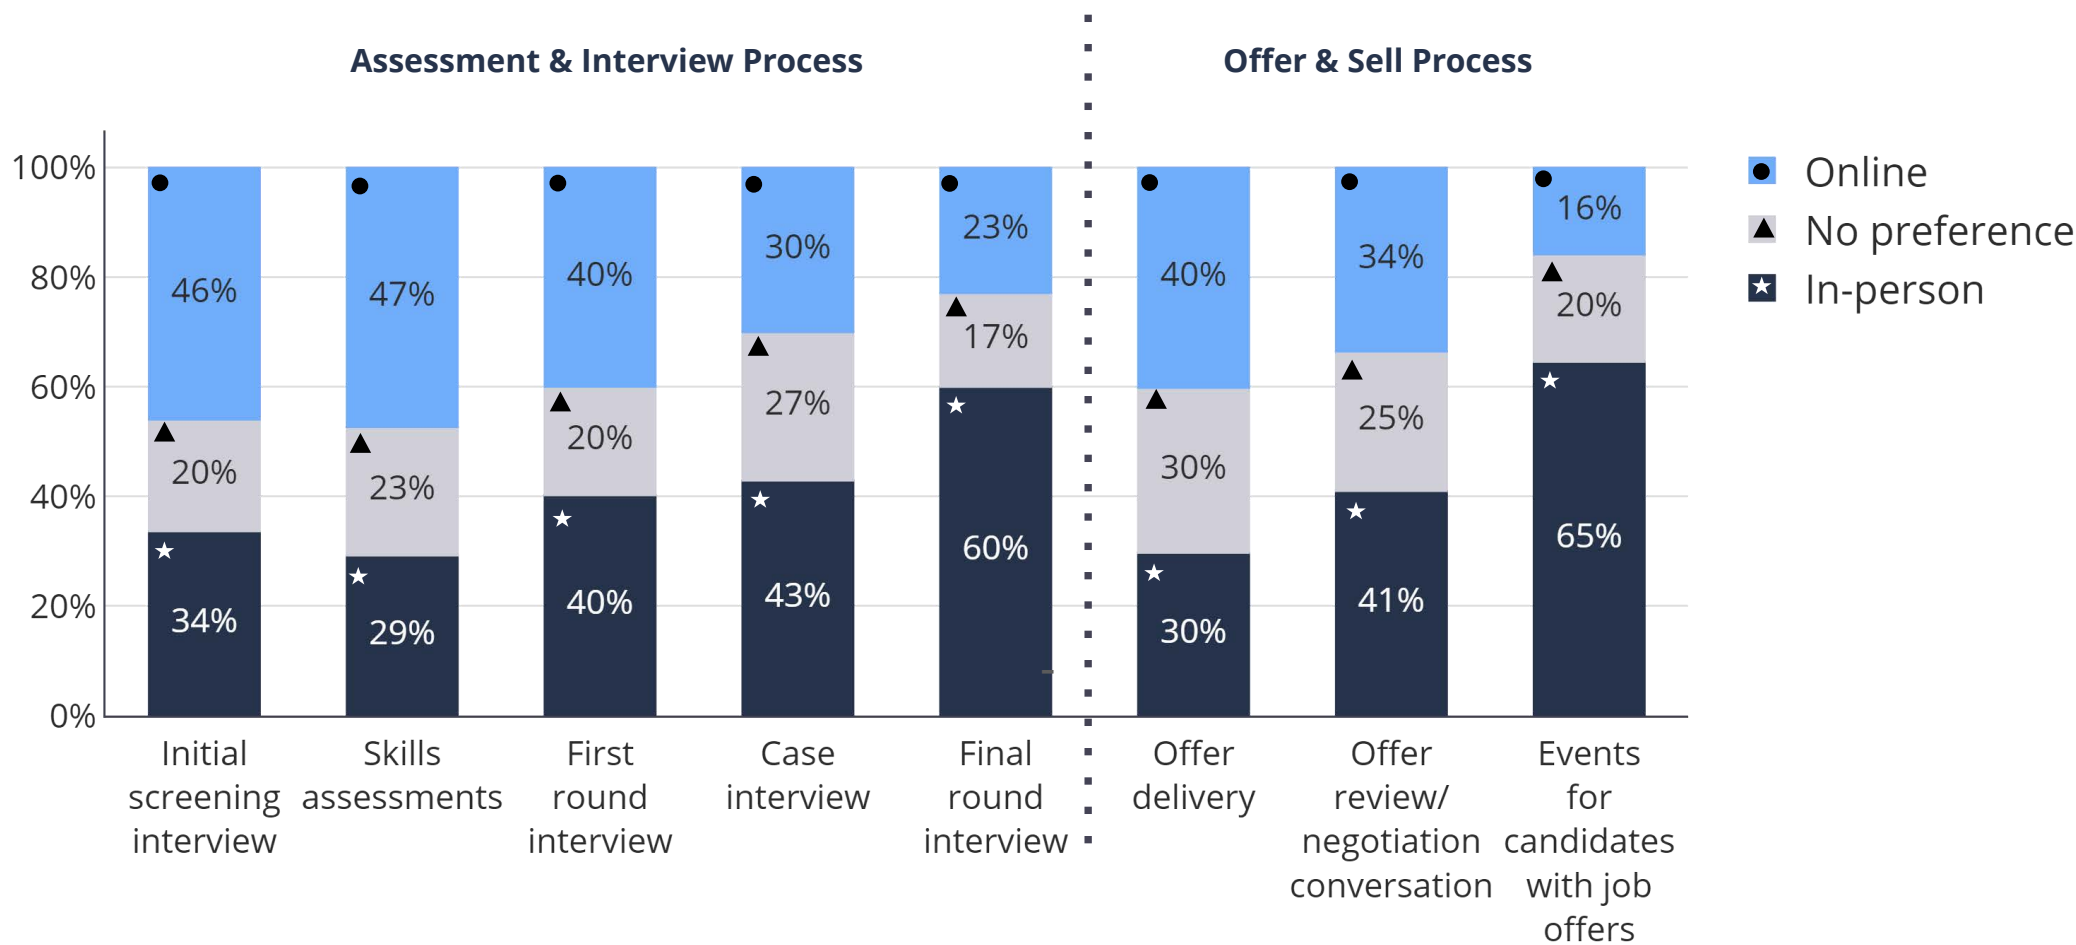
Assessment & Interview Process

Offer & Sell Process

100%
80%
60%
40%
20%
0%

| | Online | No preference | In-person |
|---|---|---|---|
| Initial screening interview | 46% | 20% | 34% |
| Skills assessments | 47% | 23% | 29% |
| First round interview | 40% | 20% | 40% |
| Case interview | 30% | 27% | 43% |
| Final round interview | 23% | 17% | 60% |
| Offer delivery | 40% | 30% | 30% |
| Offer review/ negotiation conversation | 34% | 25% | 41% |
| Events for candidates with job offers | 16% | 20% | 65% |

Online
No preference
In-person